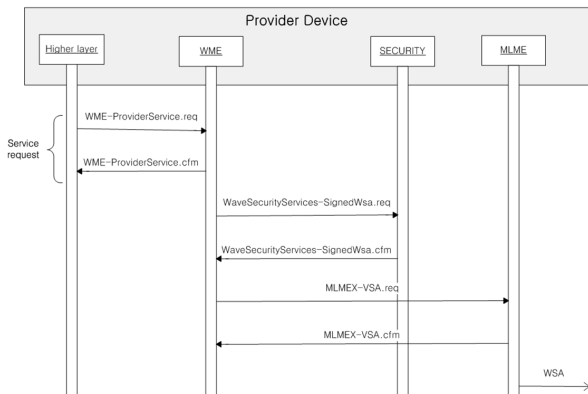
Provider Device

Higher layer

WME

SECURITY

MLME

Service request

WME-ProviderService.req

WME-ProviderService.cfm

WaveSecurityServices-SignedWsa.req

WaveSecurityServices-SignedWsa.cfm

MLMEX-VSA.req

MLMEX-VSA.cfm

WSA